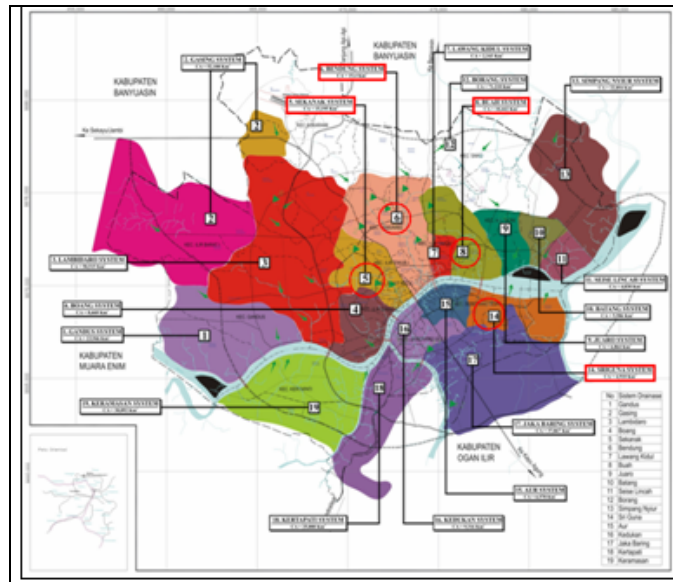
KABUPATEN BANYUASIN

KABUPATEN BANYUASIN

KABUPATEN MUARA ENIM

KABUPATEN OGAN ILIR

1. GANDUS SYSTEM
2. GASING SYSTEM
3. LAMBIDARO SYSTEM
4. BOANG SYSTEM
5. SEKANAK SYSTEM
6. BENDUNG SYSTEM
7. LAWANG KIDUL SYSTEM
8. BORANG SYSTEM
9. BUAH SYSTEM
10. JUARO SYSTEM
11. BATANG SYSTEM
12. SELSE LINCAH SYSTEM
13. SIMPANG NYIUR SYSTEM
14. SRIGUNA SYSTEM
15. AUR SYSTEM
16. KEDUKAN SYSTEM
17. JAKA BARING SYSTEM
18. KERTAPATI SYSTEM
19. KERAMASAN SYSTEM

1 2 3 4 5 6 7 8 9 10 11 12 13 14 15 16 17 18 19

| No | Sistem Drainase |
|---|---|
| 1 | Gandus |
| 2 | Gasing |
| 3 | Lambidaro |
| 4 | Boang |
| 5 | Sekanak |
| 6 | Bendung |
| 7 | Lawang Kidul |
| 8 | Buah |
| 9 | Juaro |
| 10 | Batang |
| 11 | Selse Lincah |
| 12 | Borang |
| 13 | Simpang Nyiur |
| 14 | Sri Guna |
| 15 | Aur |
| 16 | Kedukan |
| 17 | Jaka Baring |
| 18 | Kertapati |
| 19 | Keramasan |